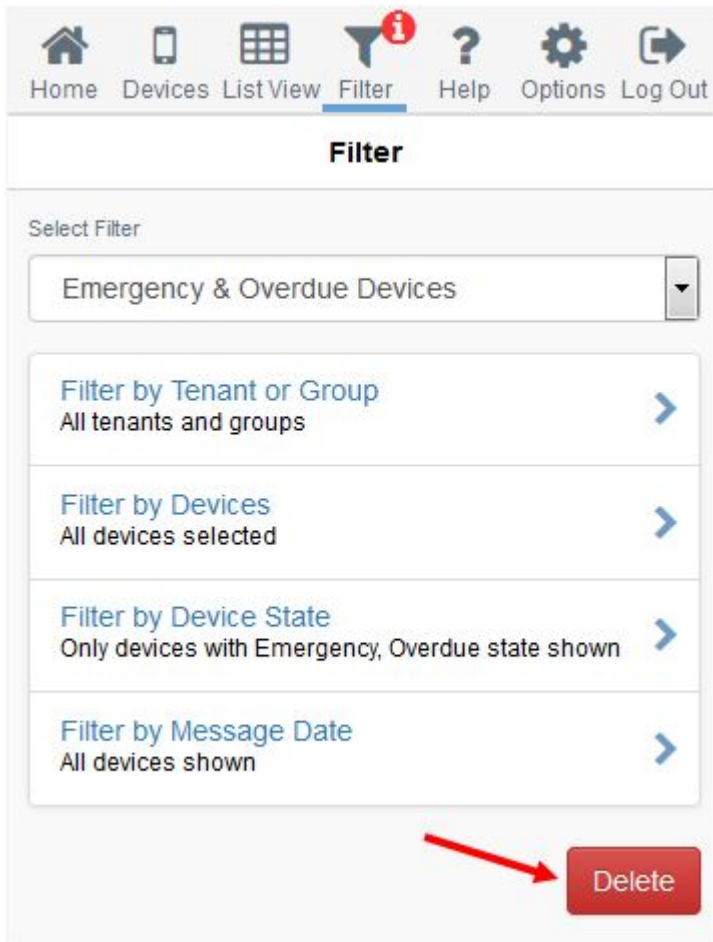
Home Devices List View Filter Help Options Log Out

Filter

Select Filter

Emergency & Overdue Devices

Filter by Tenant or Group
All tenants and groups

Filter by Devices
All devices selected

Filter by Device State
Only devices with Emergency, Overdue state shown

Filter by Message Date
All devices shown

Delete